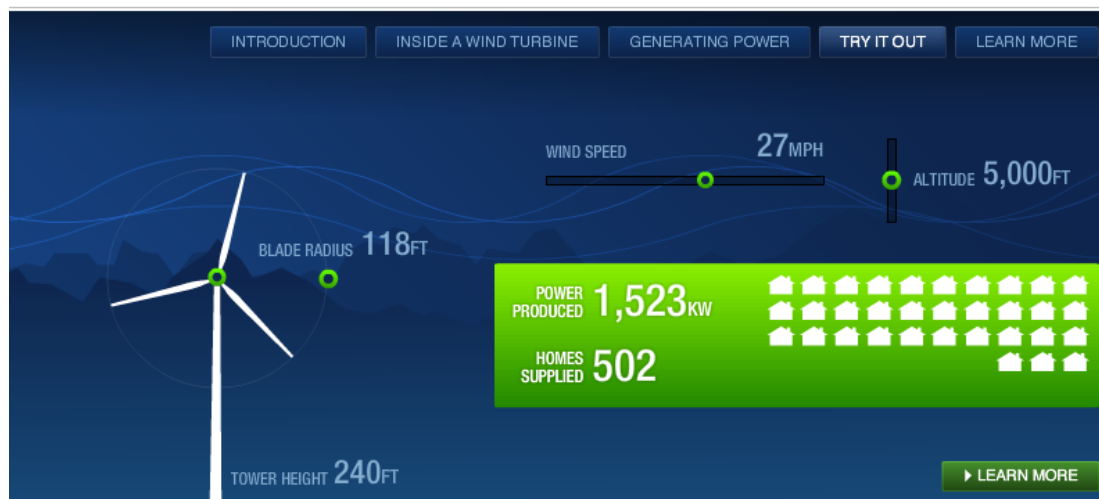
INTRODUCTION INSIDE A WIND TURBINE GENERATING POWER TRY IT OUT LEARN MORE

WIND SPEED 27MPH

ALTITUDE 5,000FT

BLADE RADIUS 118FT

POWER PRODUCED 1,523KW

HOMES SUPPLIED 502

TOWER HEIGHT 240FT

LEARN MORE